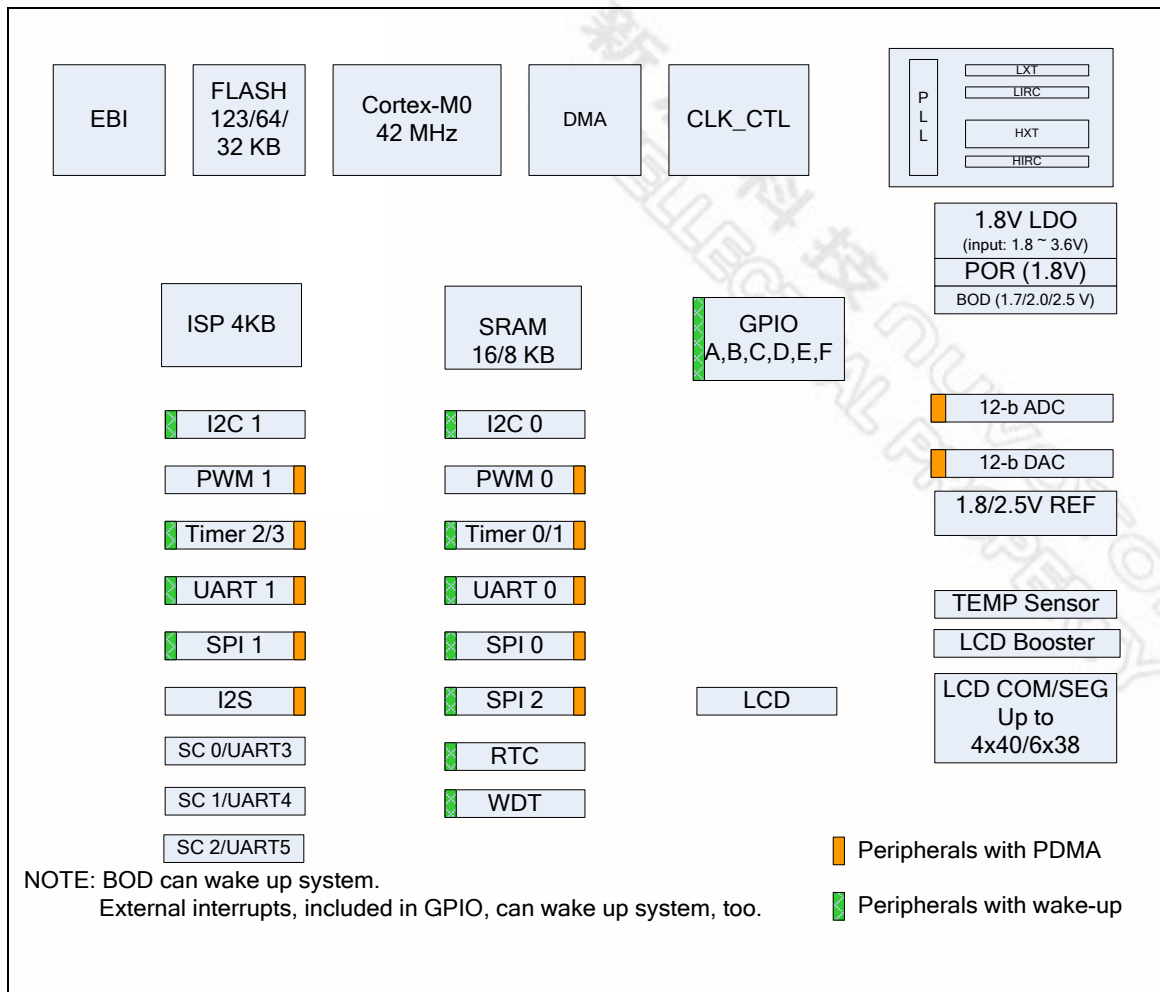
EBI

FLASH 123/64/ 32 KB

Cortex-M0 42 MHz

DMA

CLK_CTL

P L L

LXT

LIRC

HXT

HIRC

1.8V LDO
(input: 1.8 ~ 3.6V)

POR (1.8V)

BOD (1.7/2.0/2.5 V)

ISP 4KB

SRAM 16/8 KB

GPIO A,B,C,D,E,F

12-b ADC

12-b DAC

1.8/2.5V REF

I2C 1

PWM 1

Timer 2/3

UART 1

SPI 1

I2S

SC 0/UART3

SC 1/UART4

SC 2/UART5

I2C 0

PWM 0

Timer 0/1

UART 0

SPI 0

SPI 2

RTC

WDT

LCD

TEMP Sensor

LCD Booster

LCD COM/SEG Up to 4x40/6x38

Peripherals with PDMA

Peripherals with wake-up

NOTE: BOD can wake up system.
External interrupts, included in GPIO, can wake up system, too.